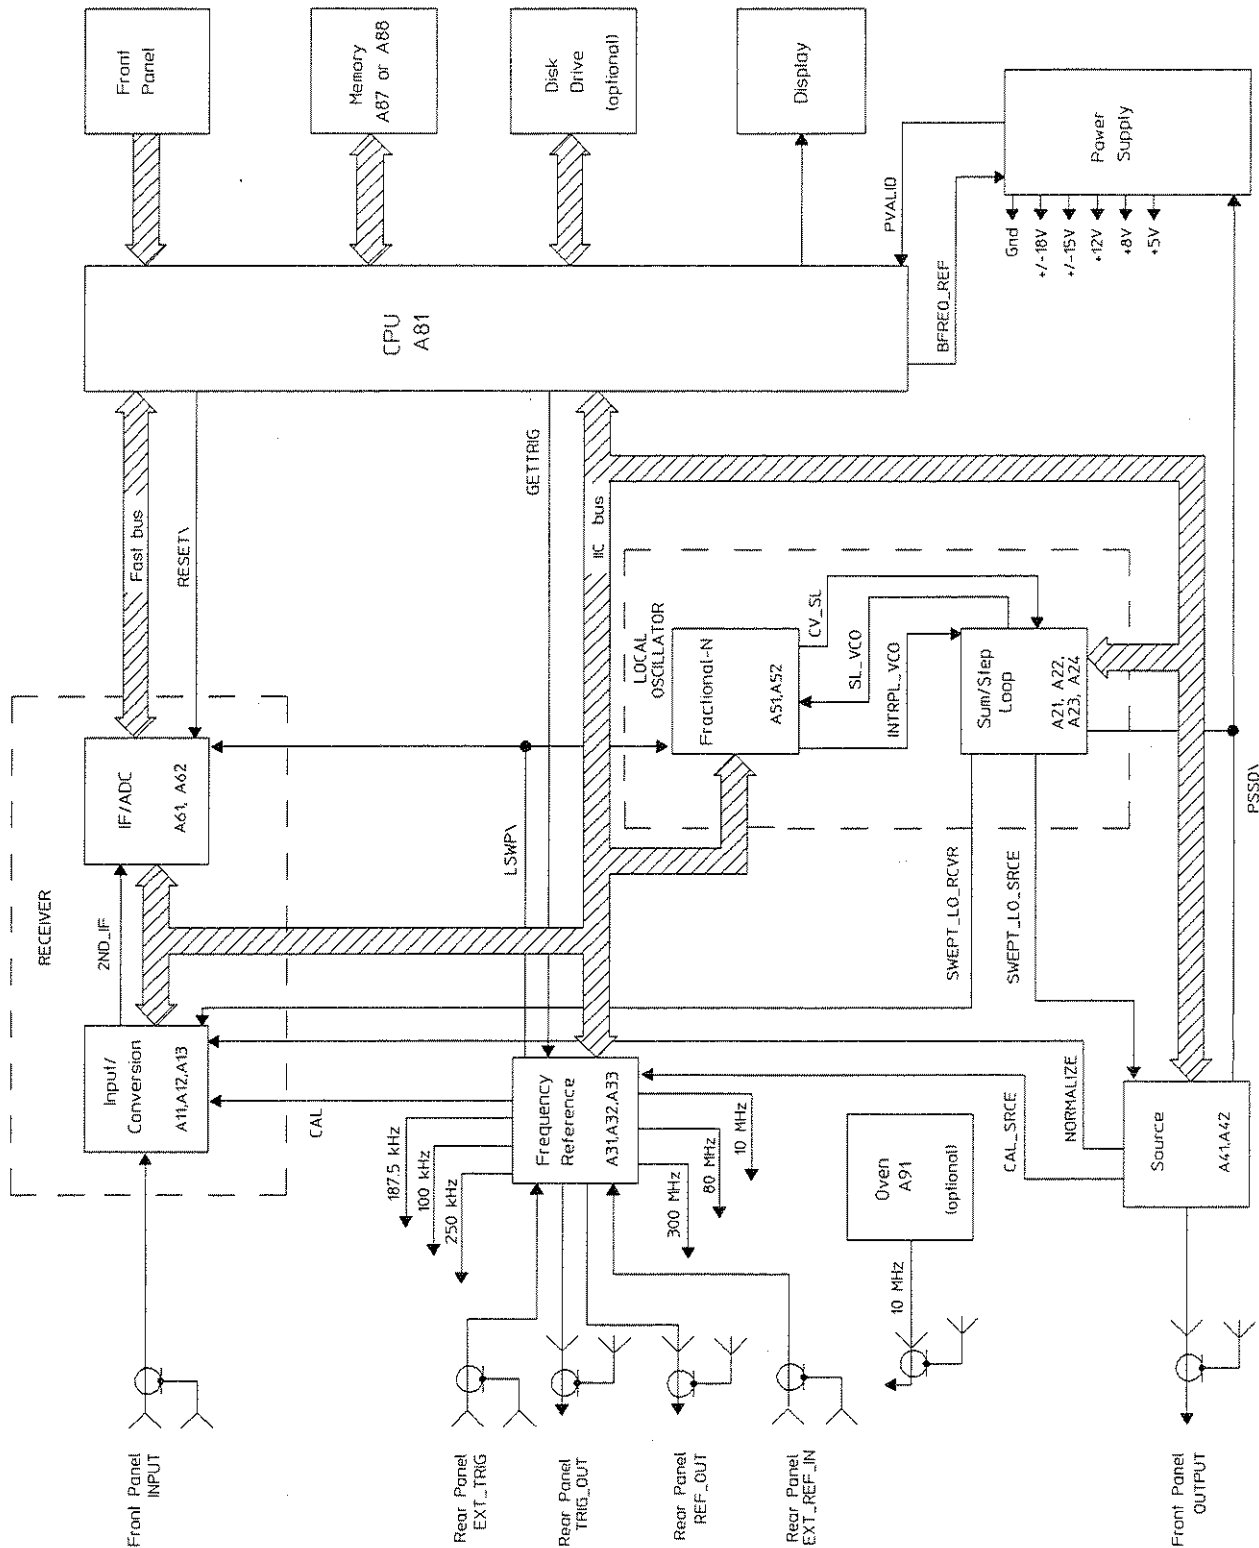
Front Panel

Memory A87 or A88

Disk Drive (optional)

Display

Power Supply

PVALID

Gnd
+/-18V
+/-15V
+12V
+8V
+5V

CPU A81

BFREQ_REF

Fast bus

RESET\

GETTRIG

IIC bus

LOCAL OSCILLATOR

Fractional-N A51,A52

CV_SL

SL_VCO

INTRPL_VCO

Sum/Step Loop A21, A22, A23, A24

PSSD\

RECEIVER

IF/ADC A61, A62

LSWP\

SWEPT_LO_RCVR

SWEPT_LO_SRCE

2ND_IF

Input/ Conversion A11,A12,A13

CAL

Frequency Reference A31,A32,A33

187.5 kHz
100 kHz
250 kHz
300 MHz
80 MHz
10 MHz

NORMALIZE

CAL_SRCE

Oven A91 (optional)

Source A41,A42

10 MHz

Front Panel INPUT

Rear Panel EXT_TRIG

Rear Panel TRIG_OUT

Rear Panel REF_OUT

Rear Panel EXT_REF_IN

Front Panel OUTPUT